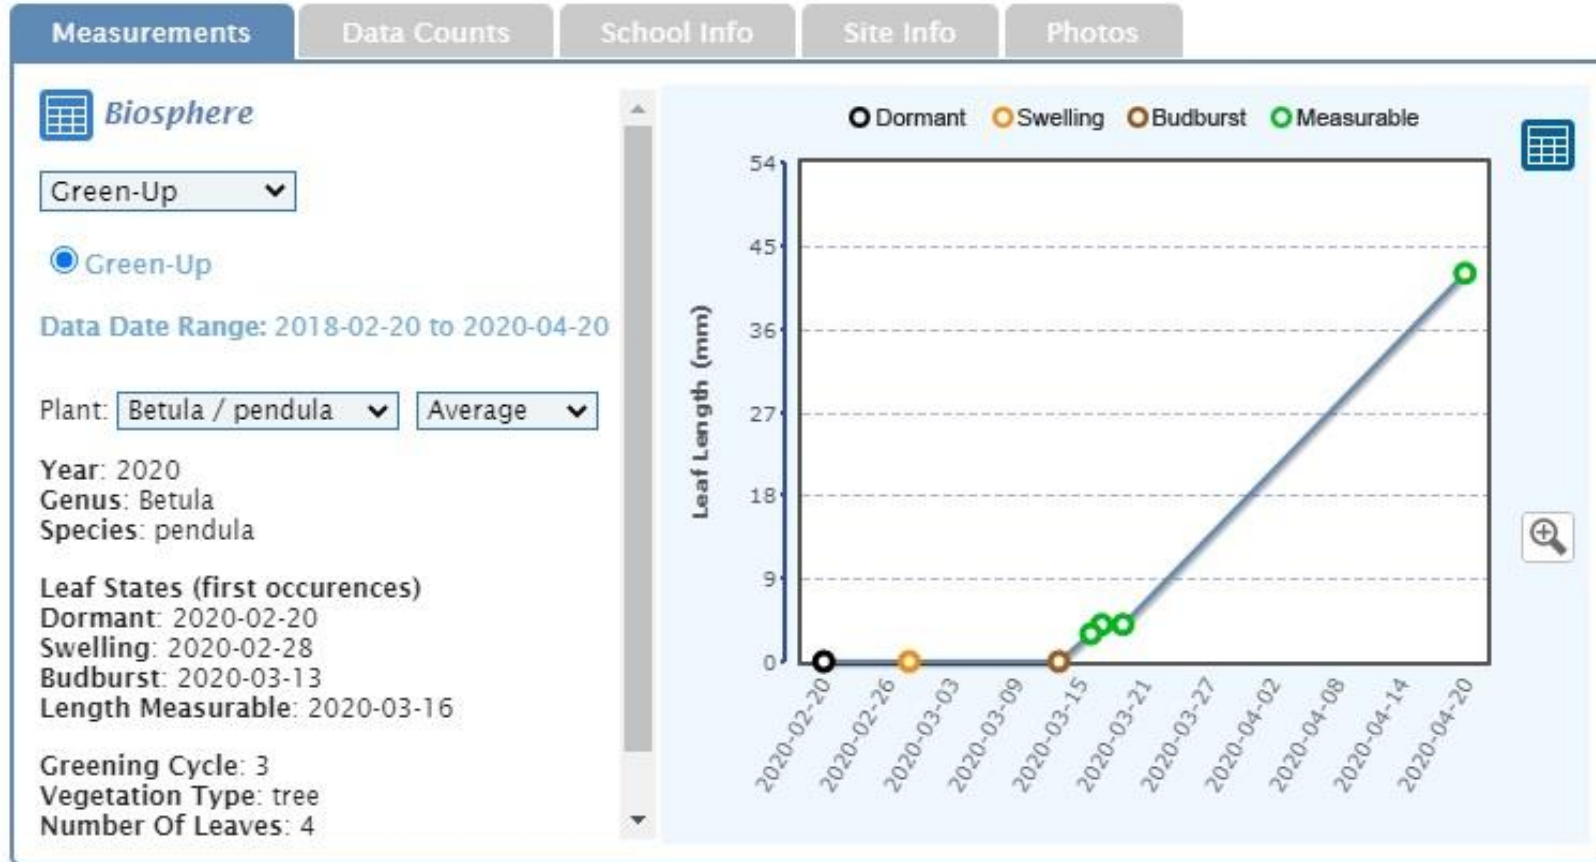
Measurements Data Counts School Info Site Info Photos

Biosphere

Green-Up

Green-Up

Data Date Range: 2018-02-20 to 2020-04-20

Plant: Betula / pendula Average

Year: 2020
Genus: Betula
Species: pendula

Leaf States (first occurences)
Dormant: 2020-02-20
Swelling: 2020-02-28
Budburst: 2020-03-13
Length Measurable: 2020-03-16

Greening Cycle: 3
Vegetation Type: tree
Number Of Leaves: 4

Dormant Swelling Budburst Measurable

Leaf Length (mm)

54
45
36
27
18
9
0

2020-02-20
2020-02-26
2020-03-03
2020-03-09
2020-03-15
2020-03-21
2020-03-27
2020-04-02
2020-04-08
2020-04-14
2020-04-20